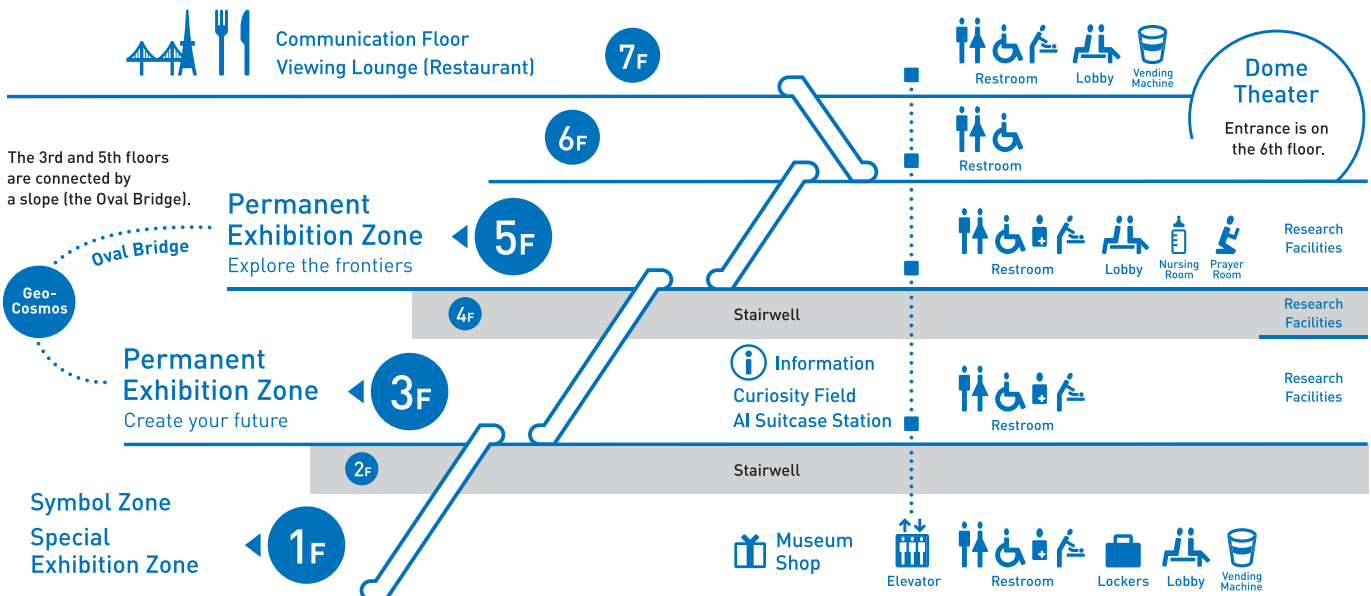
Communication Floor
Viewing Lounge (Restaurant)

7F

Restroom Lobby Vending Machine

Dome Theater
Entrance is on the 6th floor.

6F

Restroom

The 3rd and 5th floors are connected by a slope (the Oval Bridge).

Permanent Exhibition Zone
Explore the frontiers

5F

Restroom Lobby Nursing Room Prayer Room

Research Facilities

Oval Bridge

Geo-Cosmos

4F

Stairwell

Research Facilities

Permanent Exhibition Zone
Create your future

3F

Information
Curiosity Field
AI Suitcase Station

Restroom

Research Facilities

2F

Stairwell

Symbol Zone
Special Exhibition Zone

1F

Museum Shop

Elevator Restroom Lockers Lobby Vending Machine